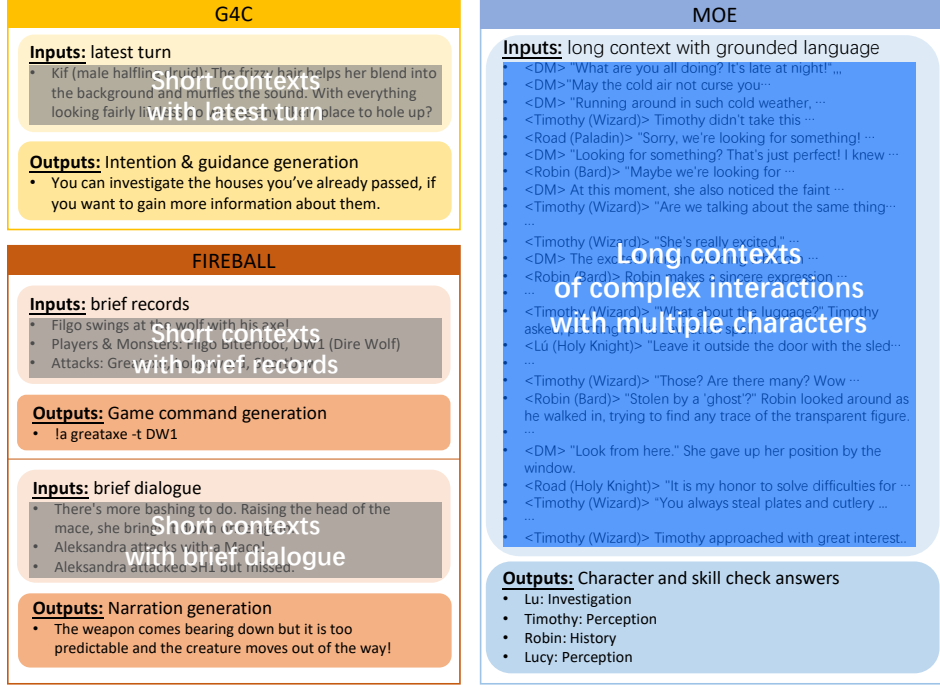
G4C

Inputs: latest turn

- Kif (male halfling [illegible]): The frizzy hair helps her blend into the background and muffles the sound. With everything looking fairly li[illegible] place to hole up?

Short contexts with latest turn

Outputs: Intention & guidance generation

- You can investigate the houses you've already passed, if you want to gain more information about them.

FIREBALL

Inputs: brief records

- Filgo swings at the wolf with his axe!
- Players & Monsters: Filgo Bitterroot, DW1 (Dire Wolf)
- Attacks: Gre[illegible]

Short contexts with brief records

Outputs: Game command generation

- !a greataxe -t DW1

Inputs: brief dialogue

- There's more bashing to do. Raising the head of the mace, she bring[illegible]
- Aleksandra attacks with a Mace!
- Aleksandra attacked SH1 but missed.

Short contexts with brief dialogue

Outputs: Narration generation

- The weapon comes bearing down but it is too predictable and the creature moves out of the way!

MOE

Inputs: long context with grounded language

- <DM> "What are you all doing? It's late at night!",,,
- <DM> "May the cold air not curse you"
- <DM> "Running around in such cold weather, ···
- <Timothy (Wizard)> Timothy didn't take this ···
- <Road (Paladin)> "Sorry, we're looking for something! ···
- <DM> "Looking for something? That's just perfect! I knew ···
- <Robin (Bard)> "Maybe we're looking for ···
- <DM> At this moment, she also noticed the faint ···
- <Timothy (Wizard)> "Are we talking about the same thing···
- ···
- <Timothy (Wizard)> "She's really excited," ···
- <DM> The exc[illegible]
- <Robin (Bard)> Robin makes a sincere expression ···
- ···
- <Timothy (Wizard)> "What about the luggage?" Timothy aske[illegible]
- <Lú (Holy Knight)> "Leave it outside the door with the sled···
- ···
- <Timothy (Wizard)> "Those? Are there many? Wow ···
- <Robin (Bard)> "Stolen by a 'ghost'?" Robin looked around as he walked in, trying to find any trace of the transparent figure.
- ···
- <DM> "Look from here." She gave up her position by the window.
- <Road (Holy Knight)> "It is my honor to solve difficulties for ···
- <Timothy (Wizard)> "You always steal plates and cutlery ...
- ···
- <Timothy (Wizard)> Timothy approached with great interest..

Long contexts of complex interactions with multiple characters

Outputs: Character and skill check answers

- Lu: Investigation
- Timothy: Perception
- Robin: History
- Lucy: Perception